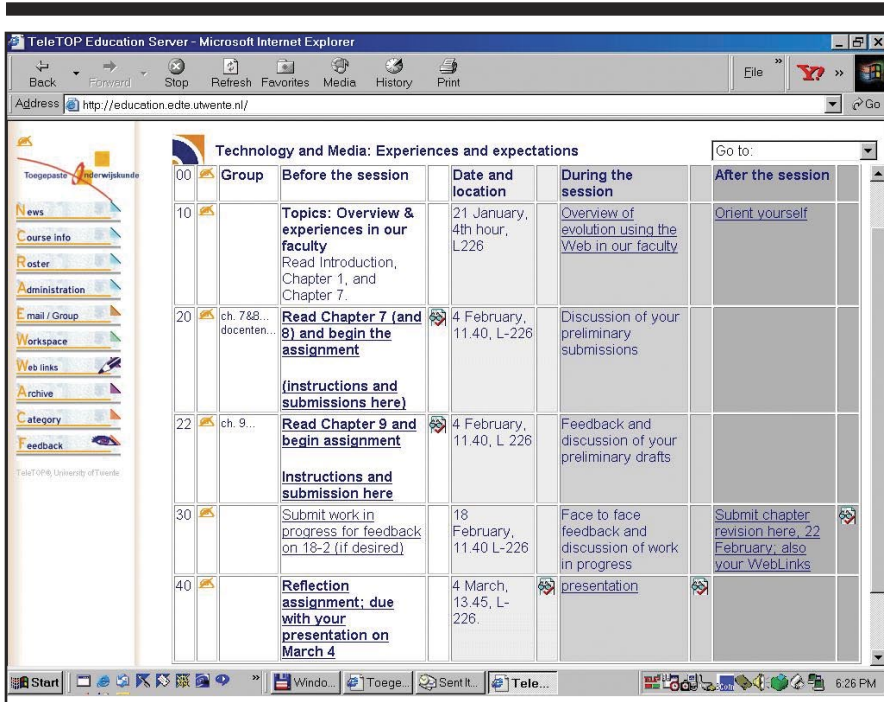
TeleTOP Education Server - Microsoft Internet Explorer

Back Forward Stop Refresh Favorites Media History Print File

Address http://education.edte.utwente.nl/ Go

Toegepaste Onderwijskunde

News
Course info
Roster
Administration
E mail / Group
Workspace
Web links
Archive
Category
Feedback

TeleTOP®, University of Twente

Technology and Media: Experiences and expectations

Go to:

| 00 | Group | Before the session | Date and location | During the session | After the session |
|---|---|---|---|---|---|
| 10 | | Topics: Overview & experiences in our faculty Read Introduction, Chapter 1, and Chapter 7. | 21 January, 4th hour, L226 | Overview of evolution using the Web in our faculty | Orient yourself |
| 20 | ch. 7&8... docenten... | Read Chapter 7 (and 8) and begin the assignment (instructions and submissions here) | 4 February, 11.40, L-226 | Discussion of your preliminary submissions | |
| 22 | ch. 9... | Read Chapter 9 and begin assignment Instructions and submission here | 4 February, 11.40, L 226 | Feedback and discussion of your preliminary drafts | |
| 30 | | Submit work in progress for feedback on 18-2 (if desired) | 18 February, 11.40 L-226 | Face to face feedback and discussion of work in progress | Submit chapter revision here, 22 February; also your WebLinks |
| 40 | | Reflection assignment; due with your presentation on March 4 | 4 March, 13.45, L-226. | presentation | |

Start Windo... Toege... Sent It... Tele... 6:26 PM